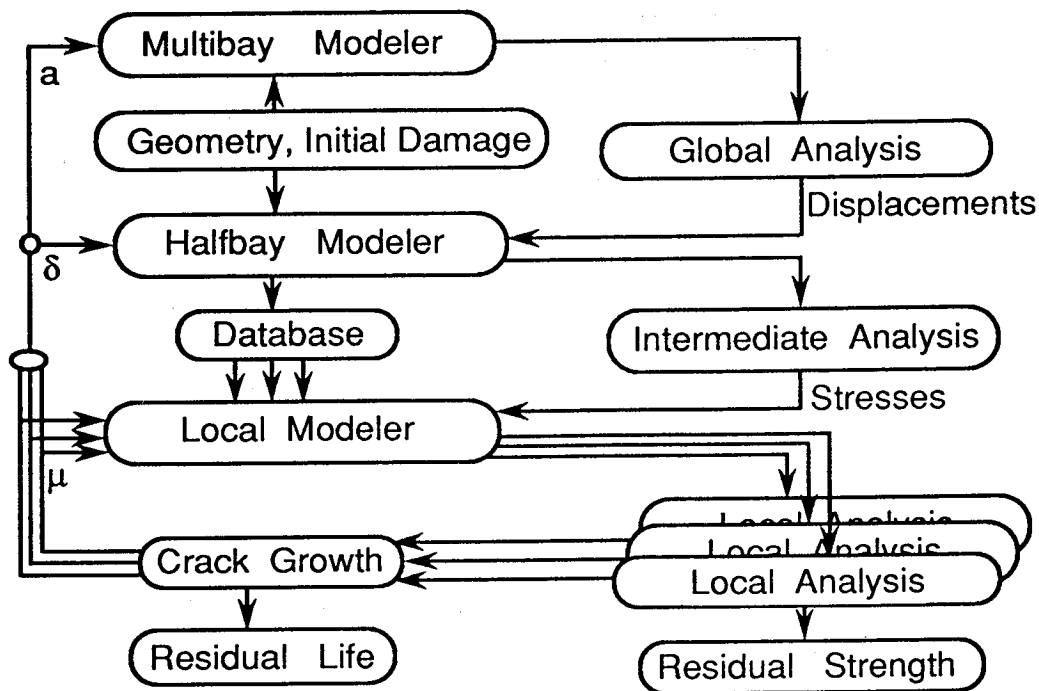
Multibay Modeler

a

Geometry, Initial Damage

Global Analysis

Displacements

Halfbay Modeler

$\delta$

Database

Intermediate Analysis

Stresses

Local Modeler

$\mu$

Local Analysis

Local Analysis

Crack Growth

Local Analysis

Residual Life

Residual Strength